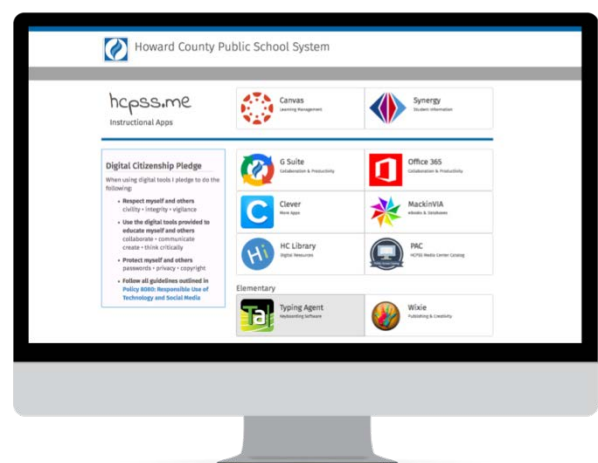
Howard County Public School System

hcpss.me
Instructional Apps

Canvas
Learning Management

Synergy
Student Information

Digital Citizenship Pledge

When using digital tools I pledge to do the following:

- Respect myself and others
civility • integrity • vigilance
- Use the digital tools provided to educate myself and others
collaborate • communicate
create • think critically
- Protect myself and others
passwords • privacy • copyright
- Follow all guidelines outlined in Policy 8080: Responsible Use of Technology and Social Media

G Suite
Collaboration & Productivity

Office 365
Collaboration & Productivity

Clever
More Apps

MackinVIA
eBooks & Databases

HC Library
Digital Resources

PAC
HCPSS Media Center Catalog

Elementary

Typing Agent
Keyboarding Software

Wixie
Publishing & Creativity